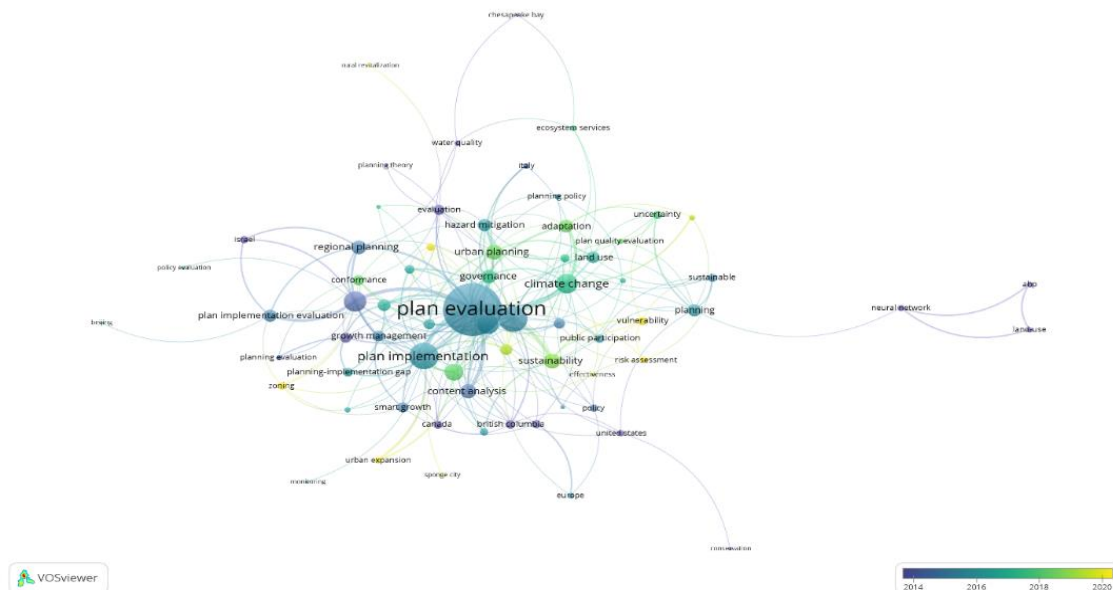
chesapeake bay

rural revitalization

ecosystem services

water quality

planning theory

italy

planning policy

evaluation

uncertainty

hazard mitigation

adaptation

israel

regional planning

plan quality evaluation

urban planning

land use

policy evaluation

governance

conformance

climate change

sustainable

ahp

plan evaluation

neural network

beijing

plan implementation evaluation

planning

land use

growth management

vulnerability

public participation

plan implementation

planning evaluation

sustainability

risk assessment

planning-implementation gap

effectiveness

zoning

content analysis

smart growth

policy

canada

british columbia

united states

urban expansion

sponge city

monitoring

europe

conservation

VOSviewer

2014

2016

2018

2020